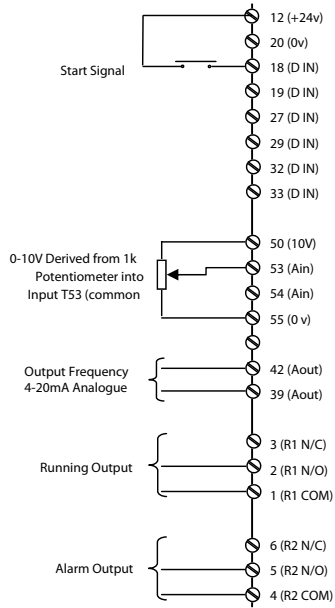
Start Signal

12 (+24v)
20 (0v)
18 (D IN)
19 (D IN)
27 (D IN)
29 (D IN)
32 (D IN)
33 (D IN)

0-10V Derived from 1k Potentiometer into Input T53 (common

50 (10V)
53 (Ain)
54 (Ain)
55 (0 v)

Output Frequency 4-20mA Analogue

42 (Aout)
39 (Aout)

Running Output

3 (R1 N/C)
2 (R1 N/O)
1 (R1 COM)

Alarm Output

6 (R2 N/C)
5 (R2 N/O)
4 (R2 COM)